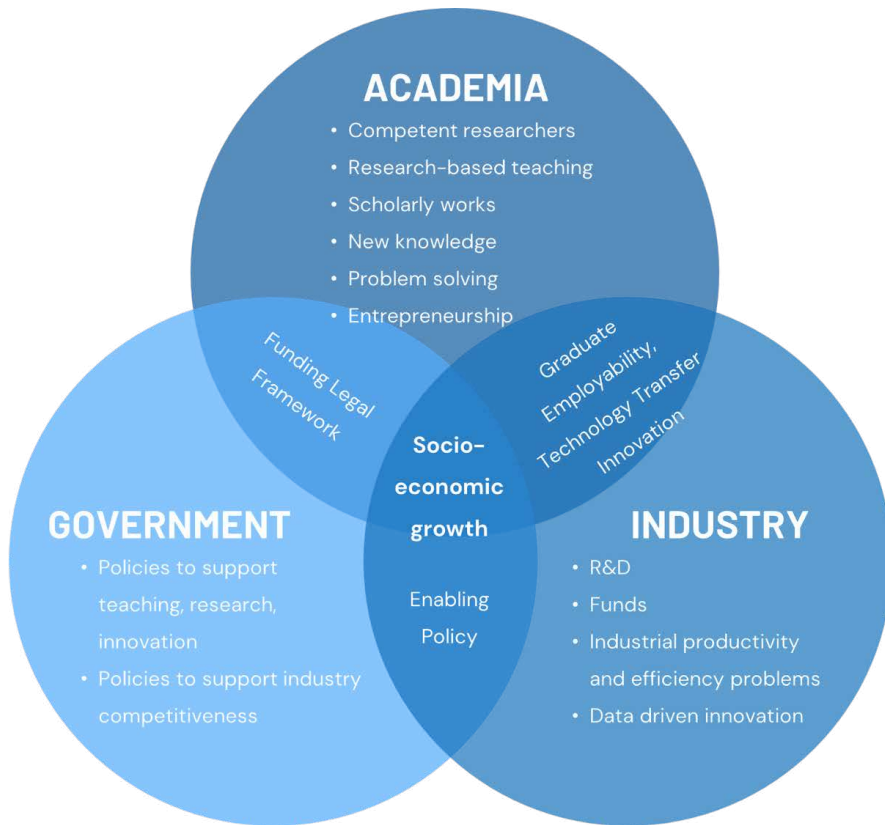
ACADEMIA
• Competent researchers
• Research-based teaching
• Scholarly works
• New knowledge
• Problem solving
• Entrepreneurship

Funding Legal Framework

Graduate Employability, Technology Transfer Innovation

Socio-economic growth

GOVERNMENT
• Policies to support teaching, research, innovation
• Policies to support industry competitiveness

Enabling Policy

INDUSTRY
• R&D
• Funds
• Industrial productivity and efficiency problems
• Data driven innovation